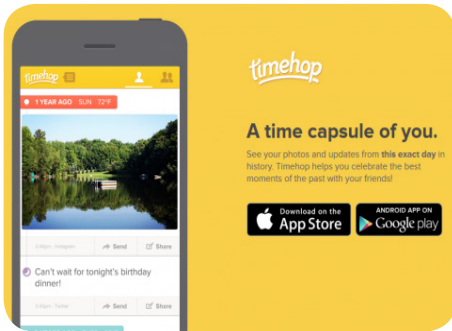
timehop

1 YEAR AGO SUN 72°F

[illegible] Send Share

Can't wait for tonight's birthday dinner!

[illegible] Send Share

timehop

A time capsule of you.

See your photos and updates from this exact day in history. Timehop helps you celebrate the best moments of the past with your friends!

Download on the App Store

ANDROID APP ON Google play